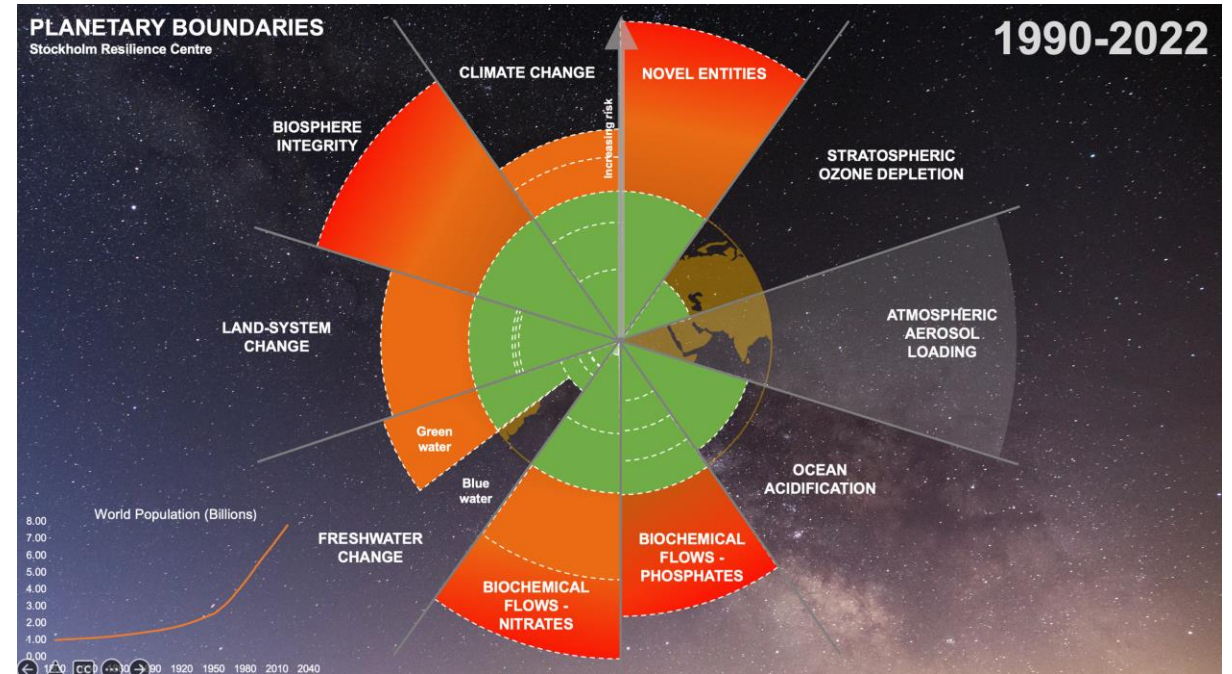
PLANETARY BOUNDARIES
Stockholm Resilience Centre

1990-2022

CLIMATE CHANGE

NOVEL ENTITIES

increasing risk

BIOSPHERE INTEGRITY

STRATOSPHERIC OZONE DEPLETION

ATMOSPHERIC AEROSOL LOADING

LAND-SYSTEM CHANGE

Green water

Blue water

OCEAN ACIDIFICATION

FRESHWATER CHANGE

BIOCHEMICAL FLOWS - PHOSPHATES

BIOCHEMICAL FLOWS - NITRATES

World Population (Billions)

| 8.00 |
|---|
| 7.00 |
| 6.00 |
| 5.00 |
| 4.00 |
| 3.00 |
| 2.00 |
| 1.00 |
| 0.00 |

1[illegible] CC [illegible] 90 1920 1950 1980 2010 2040